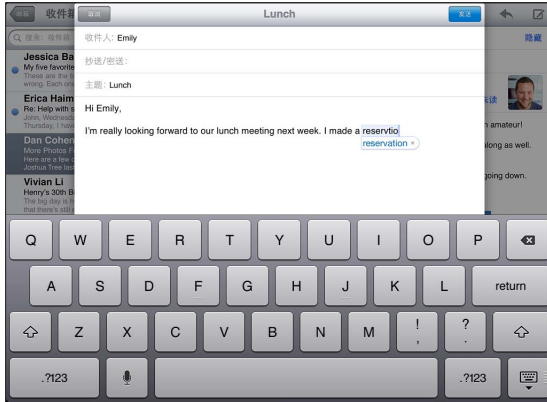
收件箱
取消
Lunch
发送
隐藏
搜索：收件箱
Jessica Ba
My five favorite
These are the
wrong. Each one
Erica Haim
Re: Help with s
John, Welcome
Thursday. I have
Dan Coher
More Photos F
Here are a few
Joshua Tree las
Vivian Li
Henry's 5th
that there's still
未读
amateur!
along as well.
going down.
收件人: Emily
抄送/密送:
主题: Lunch
Hi Emily,

I'm really looking forward to our lunch meeting next week. I made a reservtio
reservation ×

Q W E R T Y U I O P
A S D F G H J K L return
Z X C V B N M ! , ? .
.?123 .?123